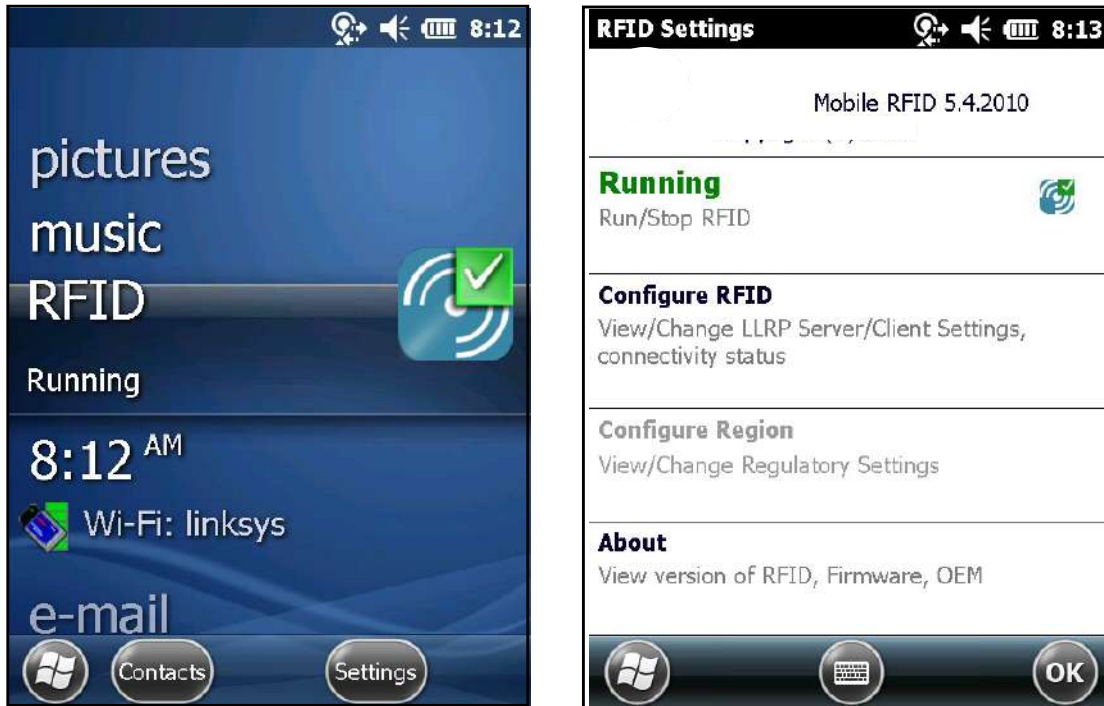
8:12

pictures

music

RFID

Running

8:12 AM

Wi-Fi: linksys

e-mail

Contacts

Settings

RFID Settings

8:13

Mobile RFID 5.4.2010

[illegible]

Running

Run/Stop RFID

Configure RFID

View/Change LLRP Server/Client Settings, connectivity status

Configure Region

View/Change Regulatory Settings

About

View version of RFID, Firmware, OEM

OK